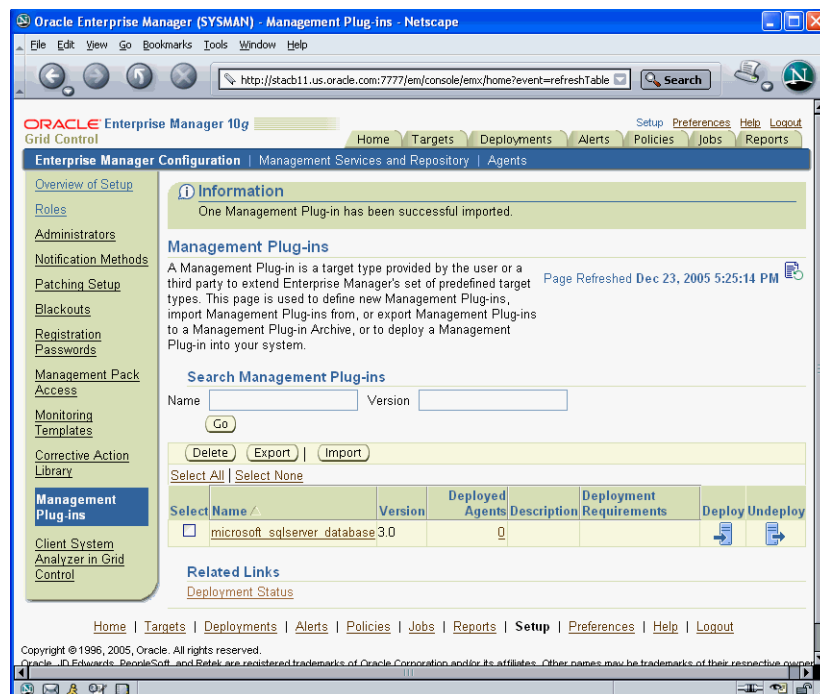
Oracle Enterprise Manager (SYSMAN) - Management Plug-ins - Netscape

File Edit View Go Bookmarks Tools Window Help

http://stacb11.us.oracle.com:7777/em/console/emx/home?event=refreshTable

Search

ORACLE Enterprise Manager 10g
Grid Control

Setup Preferences Help Logout

Home Targets Deployments Alerts Policies Jobs Reports

Enterprise Manager Configuration | Management Services and Repository | Agents

Overview of Setup
Roles
Administrators
Notification Methods
Patching Setup
Blackouts
Registration Passwords
Management Pack Access
Monitoring Templates
Corrective Action Library
Management Plug-ins
Client System Analyzer in Grid Control

Information
One Management Plug-in has been successful imported.

Management Plug-ins

A Management Plug-in is a target type provided by the user or a third party to extend Enterprise Manager's set of predefined target types. This page is used to define new Management Plug-ins, import Management Plug-ins from, or export Management Plug-ins to a Management Plug-in Archive, or to deploy a Management Plug-in into your system.

Page Refreshed Dec 23, 2005 5:25:14 PM

Search Management Plug-ins

Name Version

Go

Delete Export | Import

Select All | Select None

| Select | Name | Version | Deployed Agents | Description | Deployment Requirements | Deploy | Undeploy |
|---|---|---|---|---|---|---|---|
| ☐ | microsoft_sqlserver_database | 3.0 | 0 | | | | |

Related Links
Deployment Status

Home | Targets | Deployments | Alerts | Policies | Jobs | Reports | Setup | Preferences | Help | Logout

Copyright © 1996, 2005, Oracle. All rights reserved.
Oracle, JD Edwards, PeopleSoft, and Retek are registered trademarks of Oracle Corporation and/or its affiliates. Other names may be trademarks of their respective owner